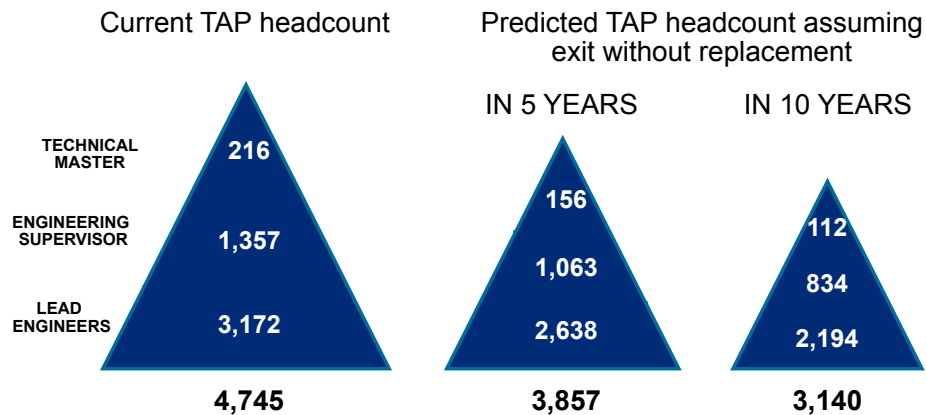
Current TAP headcount

Predicted TAP headcount assuming exit without replacement

IN 5 YEARS

IN 10 YEARS

TECHNICAL MASTER

ENGINEERING SUPERVISOR

LEAD ENGINEERS

216

1,357

3,172

4,745

156

1,063

2,638

3,857

112

834

2,194

3,140